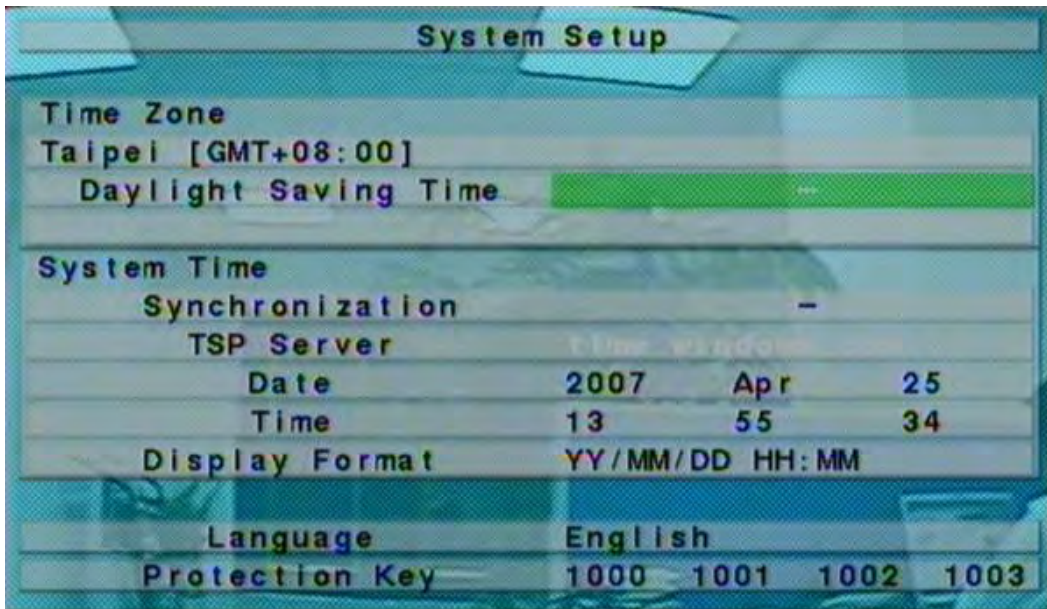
System Setup

Time Zone
Taipei [GMT+08:00]
Daylight Saving Time --

System Time
Synchronization –
TSP Server time.windows.com
Date 2007 Apr 25
Time 13 55 34
Display Format YY/MM/DD HH:MM

Language English
Protection Key 1000 1001 1002 1003